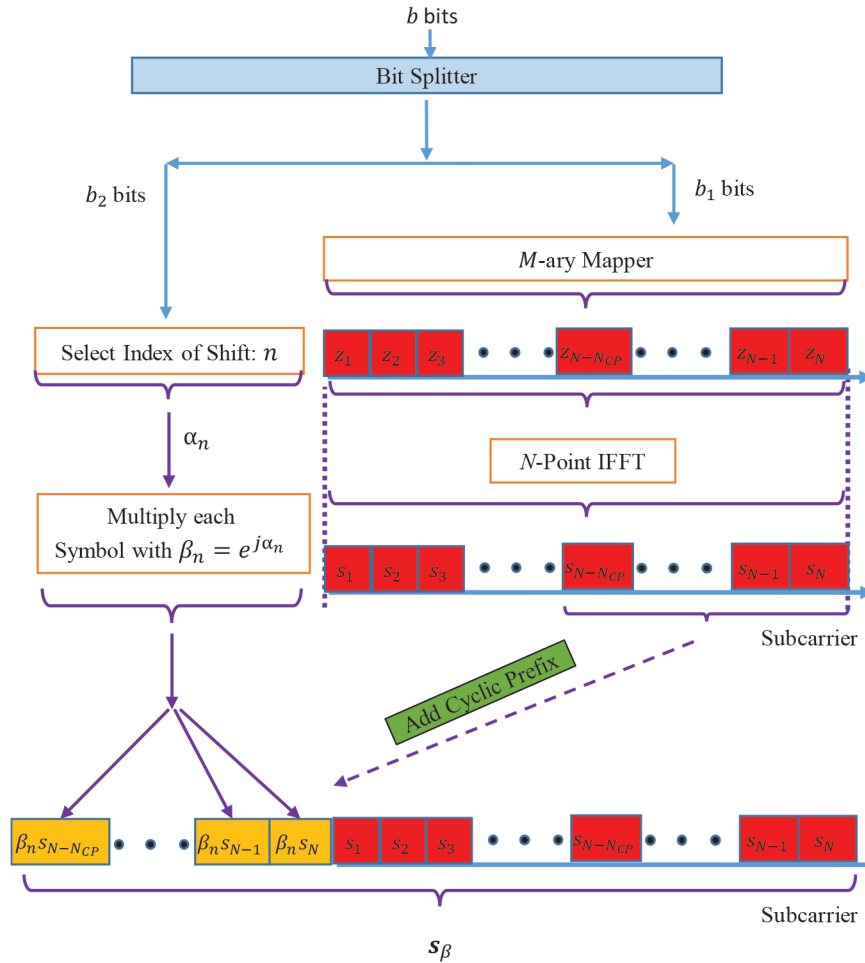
$b$ bits

Bit Splitter

$b_2$ bits

$b_1$ bits

$M$-ary Mapper

Select Index of Shift: $n$

$z_1$ $z_2$ $z_3$ $z_{N-N_{CP}}$ $z_{N-1}$ $z_N$

$\alpha_n$

$N$-Point IFFT

Multiply each Symbol with $\beta_n = e^{j\alpha_n}$

$s_1$ $s_2$ $s_3$ $s_{N-N_{CP}}$ $s_{N-1}$ $s_N$

Subcarrier

Add Cyclic Prefix

$\beta_n s_{N-N_{CP}}$ $\beta_n s_{N-1}$ $\beta_n s_N$ $s_1$ $s_2$ $s_3$ $s_{N-N_{CP}}$ $s_{N-1}$ $s_N$

Subcarrier

$\boldsymbol{s}_\beta$